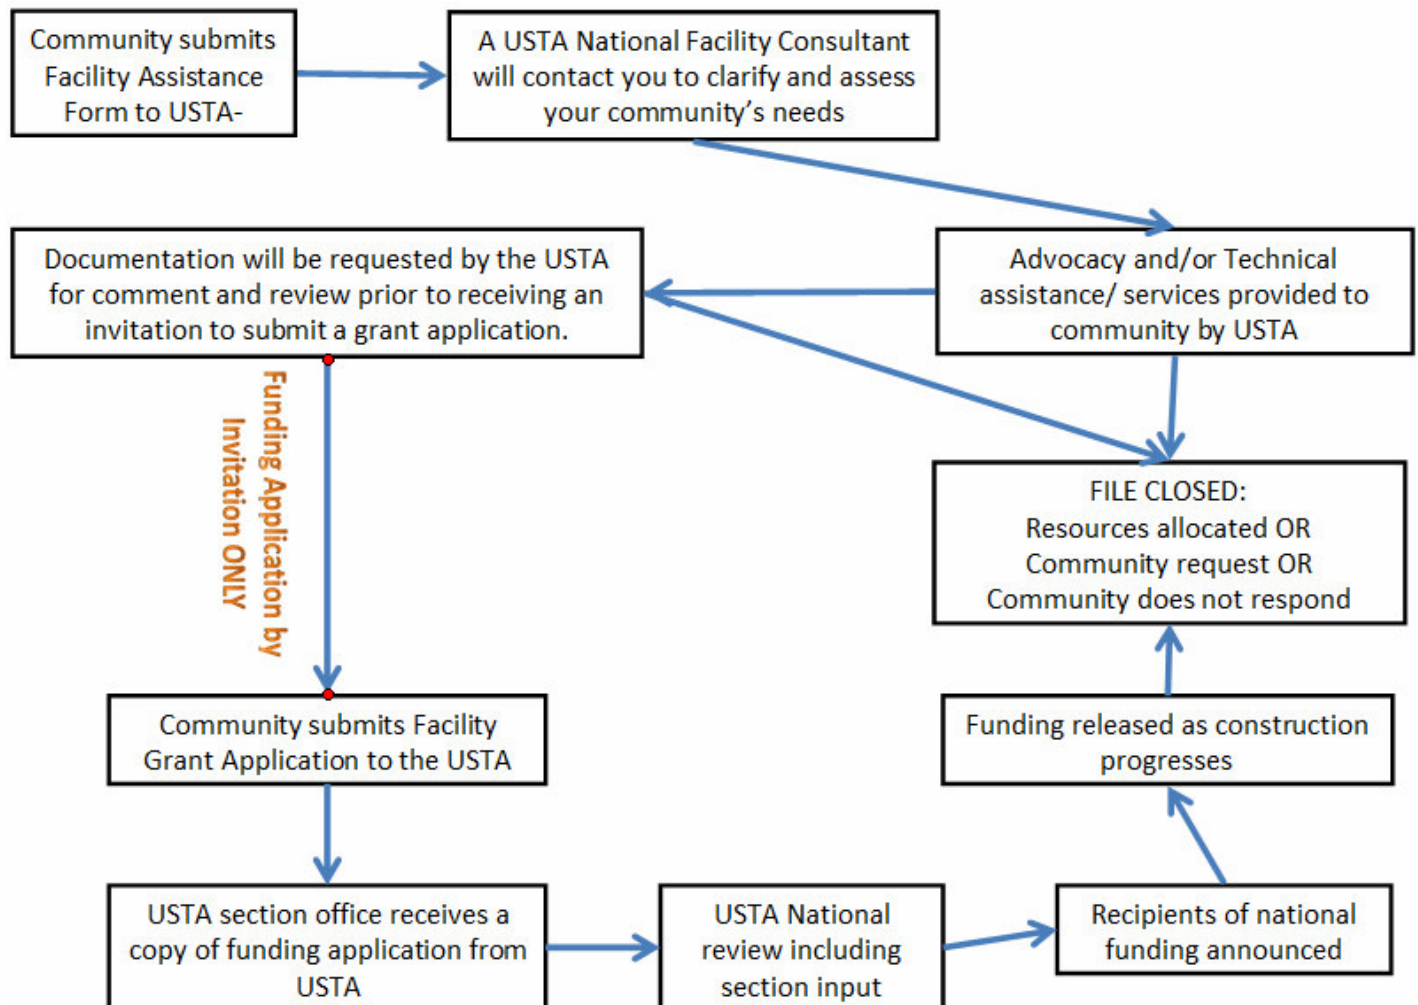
Community submits Facility Assistance Form to USTA-

A USTA National Facility Consultant will contact you to clarify and assess your community's needs

Advocacy and/or Technical assistance/ services provided to community by USTA

Documentation will be requested by the USTA for comment and review prior to receiving an invitation to submit a grant application.

Funding Application by Invitation ONLY

FILE CLOSED: Resources allocated OR Community request OR Community does not respond

Community submits Facility Grant Application to the USTA

Funding released as construction progresses

USTA section office receives a copy of funding application from USTA

USTA National review including section input

Recipients of national funding announced